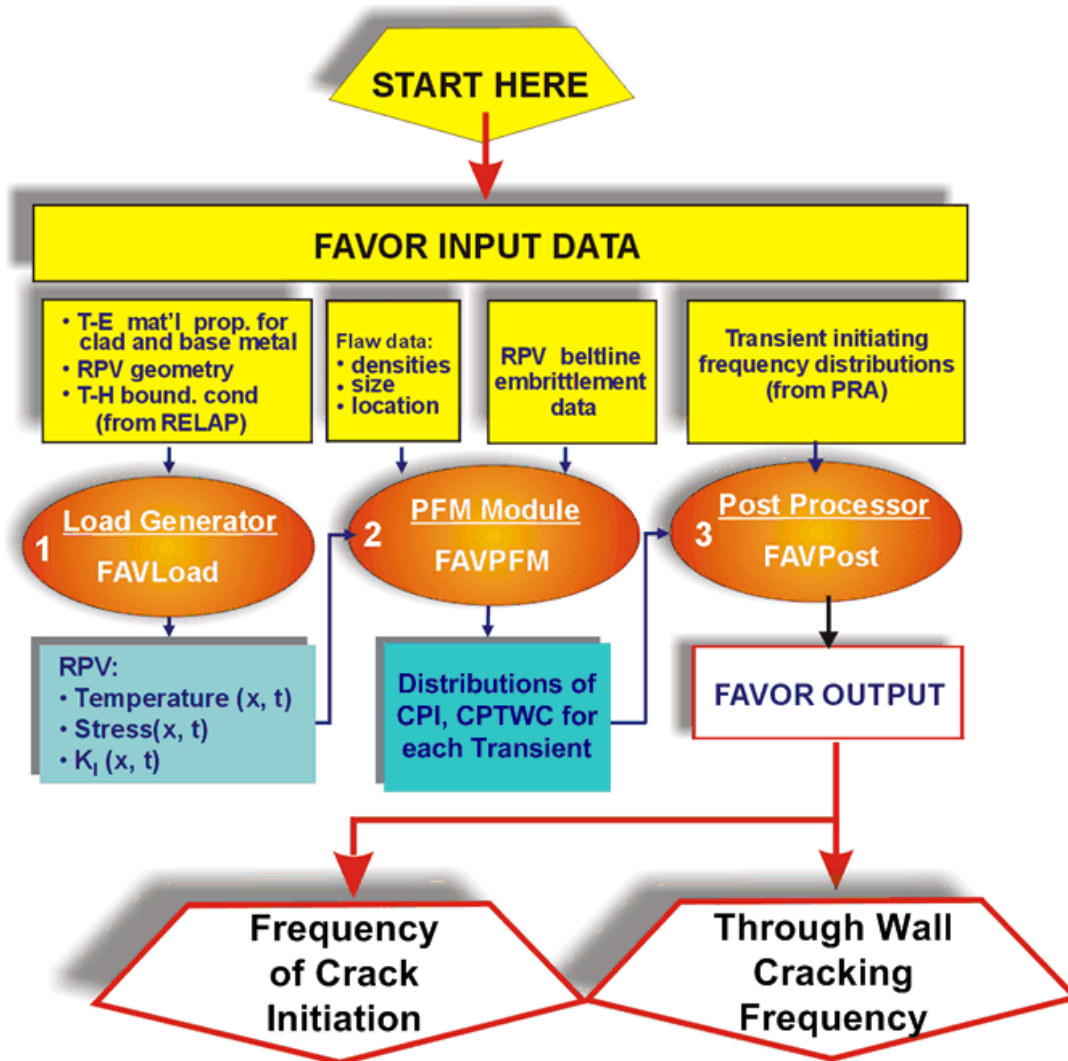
START HERE

FAVOR INPUT DATA

• T-E mat'l prop. for clad and base metal
• RPV geometry
• T-H bound. cond (from RELAP)

Flaw data:
• densities
• size
• location

RPV beltline embrittlement data

Transient initiating frequency distributions (from PRA)

1 Load Generator
FAVLoad

2 PFM Module
FAVPFM

3 Post Processor
FAVPost

RPV:
• Temperature (x, t)
• Stress(x, t)
• $K_I$ (x, t)

Distributions of CPI, CPTWC for each Transient

FAVOR OUTPUT

Frequency of Crack Initiation

Through Wall Cracking Frequency